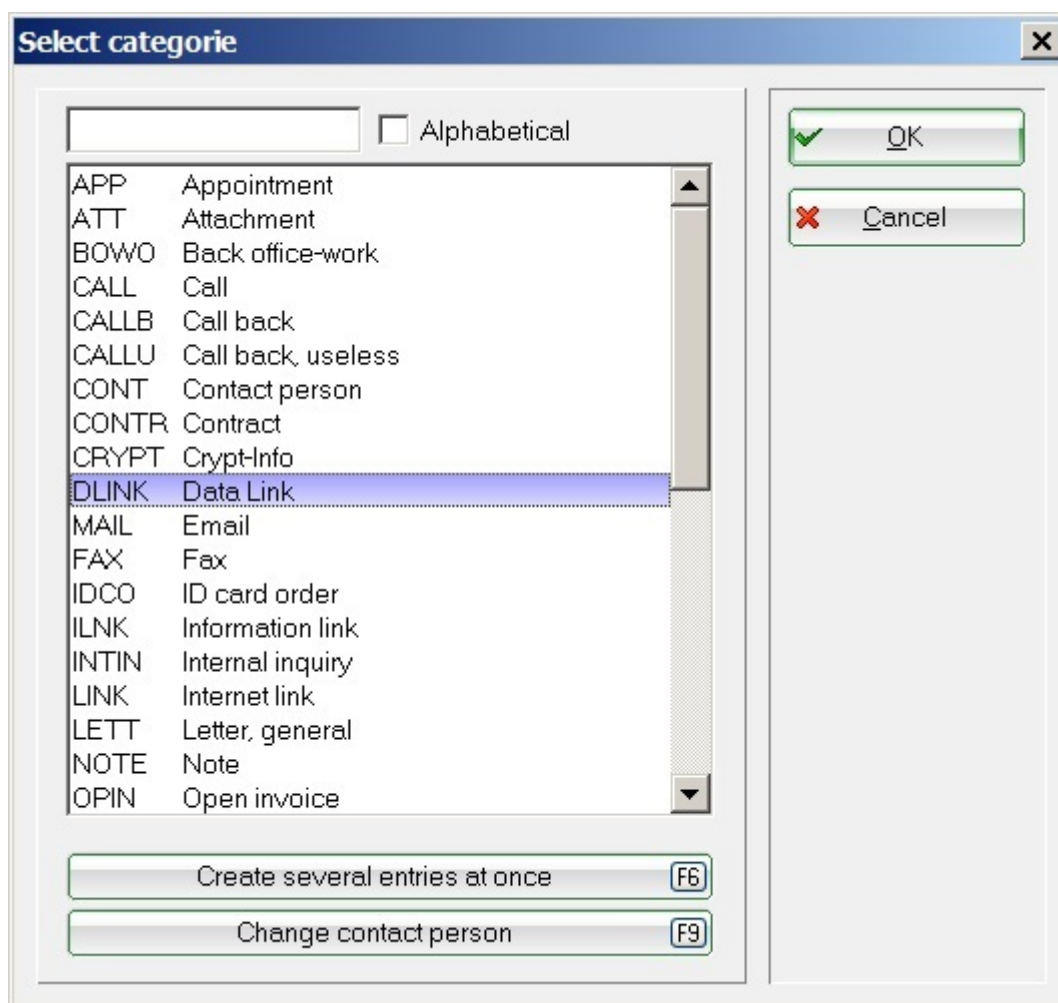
Select categorie

×

Alphabetical

OK

Cancel

| | |
|---|---|
| APP | Appointment |
| ATT | Attachment |
| BOWO | Back office-work |
| CALL | Call |
| CALLB | Call back |
| CALLU | Call back, useless |
| CONT | Contact person |
| CONTR | Contract |
| CRYPT | Crypt-Info |
| DLINK | Data Link |
| MAIL | Email |
| FAX | Fax |
| IDCO | ID card order |
| ILNK | Information link |
| INTIN | Internal inquiry |
| LINK | Internet link |
| LETT | Letter, general |
| NOTE | Note |
| OPIN | Open invoice |

Create several entries at once F6

Change contact person F9